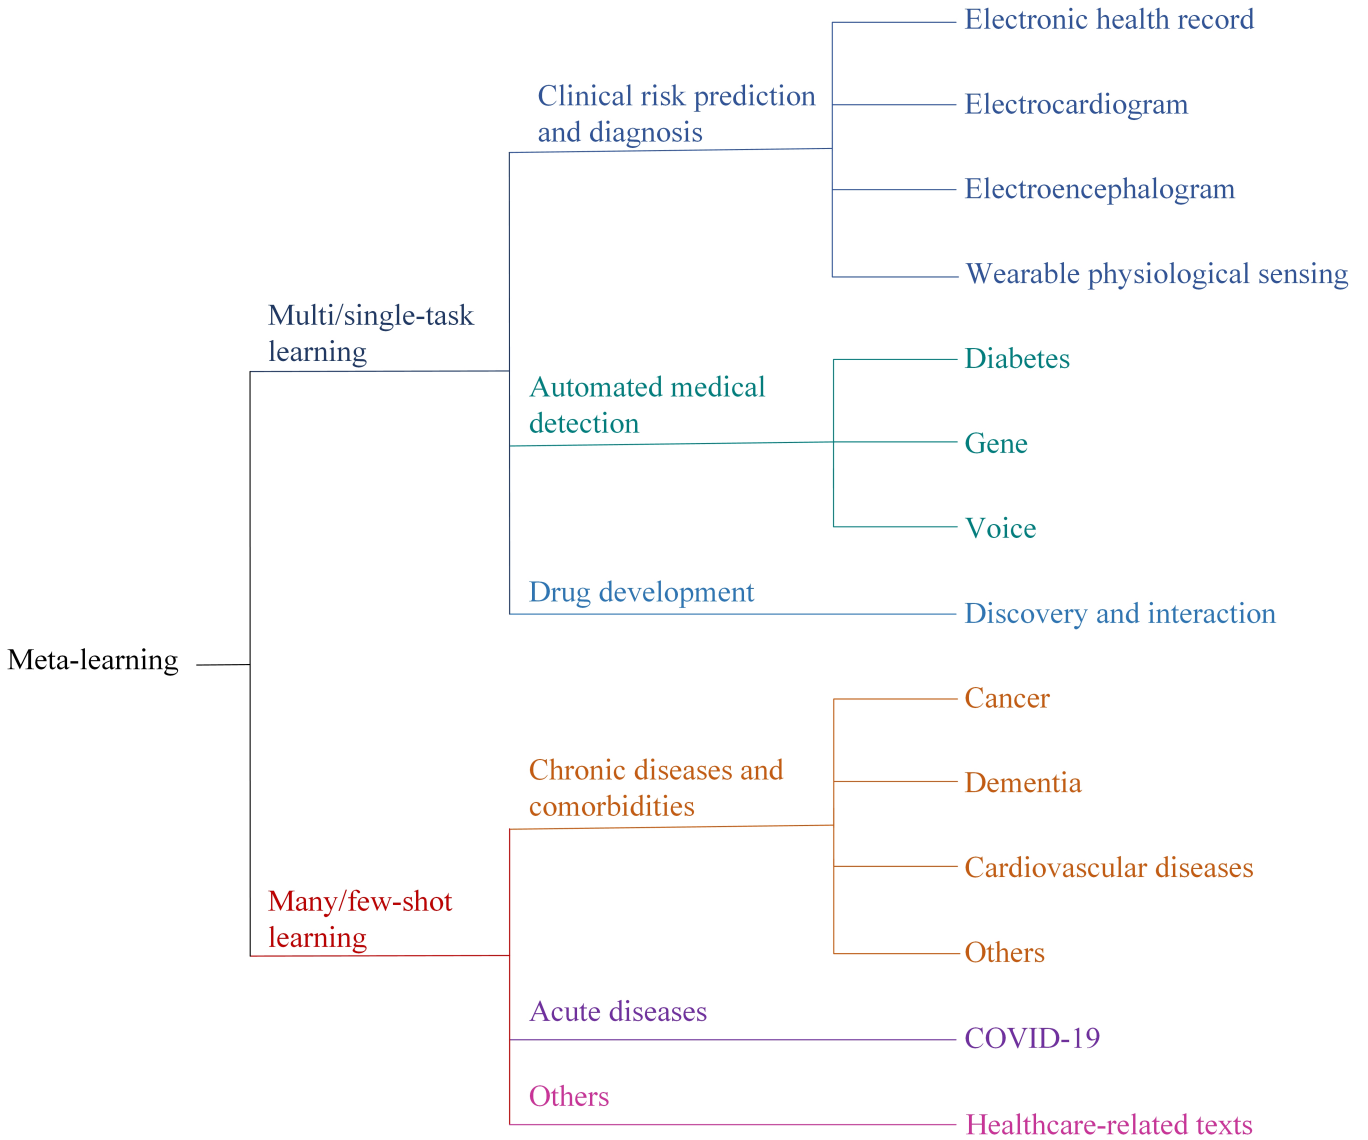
Meta-learning

Multi/single-task learning

Clinical risk prediction and diagnosis

Electronic health record

Electrocardiogram

Electroencephalogram

Wearable physiological sensing

Automated medical detection

Diabetes

Gene

Voice

Drug development

Discovery and interaction

Many/few-shot learning

Chronic diseases and comorbidities

Cancer

Dementia

Cardiovascular diseases

Others

Acute diseases

COVID-19

Others

Healthcare-related texts